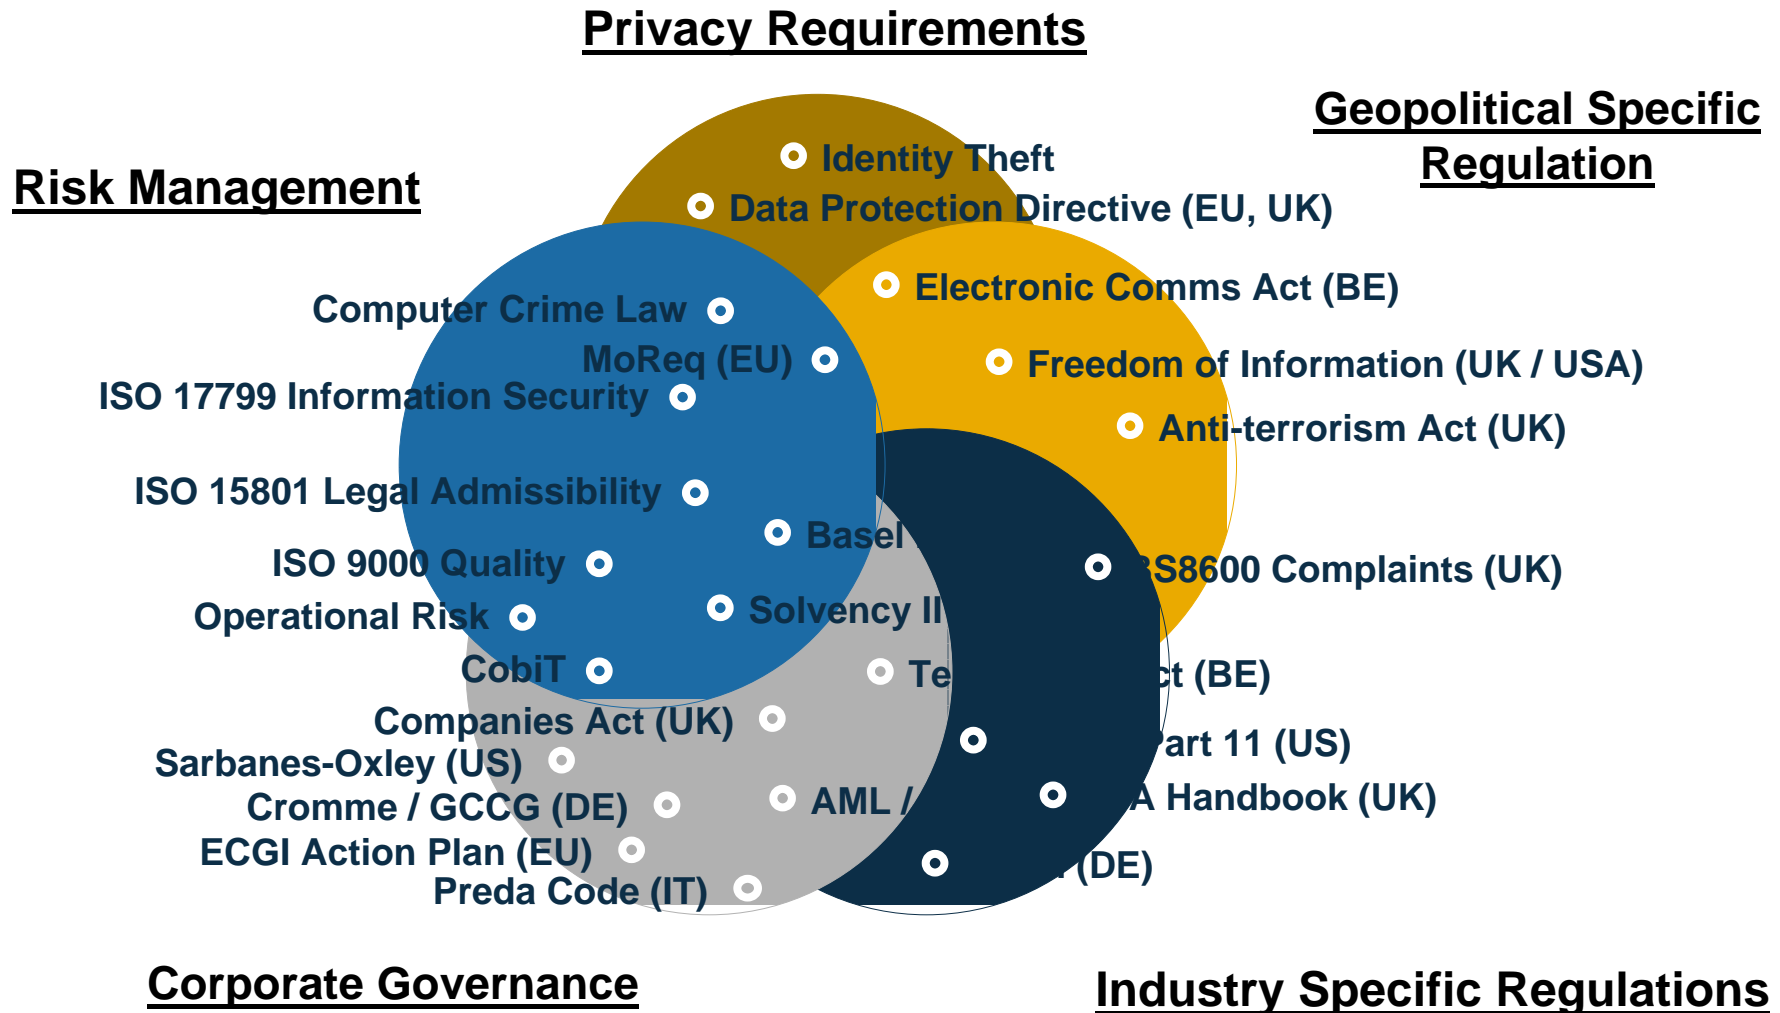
Privacy Requirements

Geopolitical Specific Regulation

Risk Management

Identity Theft

Data Protection Directive (EU, UK)

Electronic Comms Act (BE)

Computer Crime Law

MoReq (EU)

Freedom of Information (UK / USA)

ISO 17799 Information Security

Anti-terrorism Act (UK)

ISO 15801 Legal Admissibility

Basel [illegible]

ISO 9000 Quality

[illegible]S8600 Complaints (UK)

Operational Risk

Solvency II

CobiT

Te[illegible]ct (BE)

Companies Act (UK)

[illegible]art 11 (US)

Sarbanes-Oxley (US)

Cromme / GCCG (DE)

AML / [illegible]

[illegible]A Handbook (UK)

ECGI Action Plan (EU)

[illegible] (DE)

Preda Code (IT)

Corporate Governance

Industry Specific Regulations